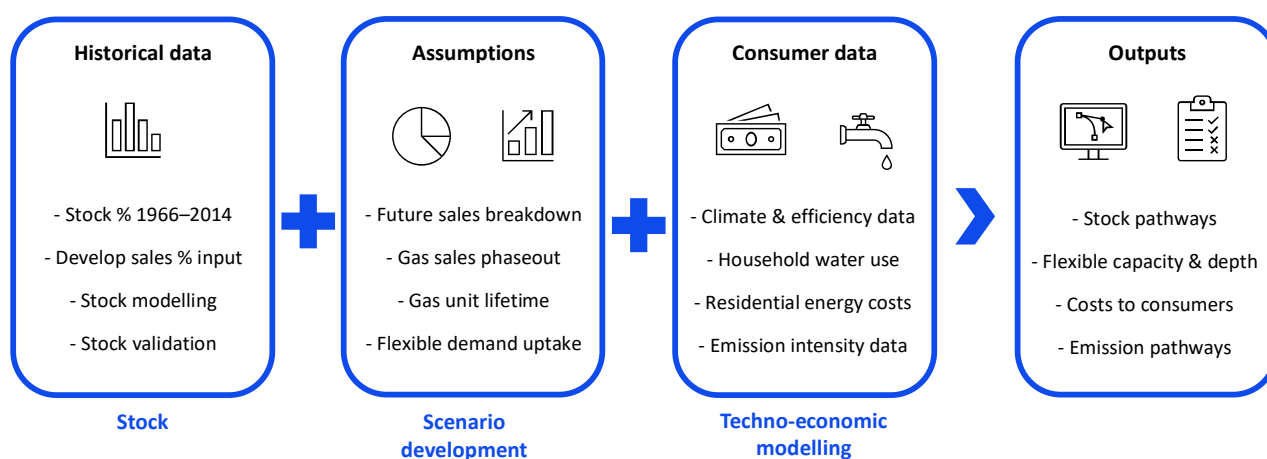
Historical data

- Stock % 1966–2014
- Develop sales % input
- Stock modelling
- Stock validation

Stock

Assumptions

- Future sales breakdown
- Gas sales phaseout
- Gas unit lifetime
- Flexible demand uptake

Scenario development

Consumer data

- Climate & efficiency data
- Household water use
- Residential energy costs
- Emission intensity data

Techno-economic modelling

Outputs

- Stock pathways
- Flexible capacity & depth
- Costs to consumers
- Emission pathways